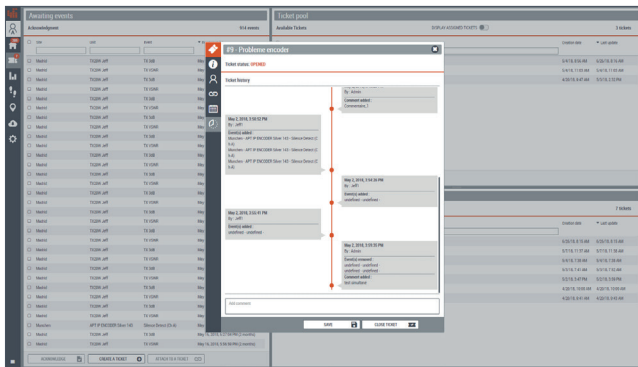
Awaiting events
Acknowledgment
914 events

Ticket pool
Available Tickets
DISPLAY ASSIGNED TICKETS

#9 - Probleme encoder
Ticket status: OPENED
Ticket history

By : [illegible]
Comment added :
Commentaire 1

May 2, 2018, 3:50:55 PM
By : zeff1
Event(s) added :
Mountain - APT IP ENCODER Silver 143 - Silence Detect (CH-A)
Mountain - APT IP ENCODER Silver 143 - Silence Detect (CH-A)
Mountain - APT IP ENCODER Silver 143 - Silence Detect (CH-A)

May 2, 2018, 3:54:35 PM
By : zeff1
Event(s) added :
undefined - undefined -

May 2, 2018, 3:52:11 PM
By : zeff1
Event(s) added :
undefined - undefined -

May 2, 2018, 3:55:55 PM
By : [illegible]
Event(s) removed :
undefined - undefined -
undefined - undefined -
Comment added :
test simultané

Add comment

SAVE
CLOSE TICKET

Creation date
Last update
3 tickets

ACKNOWLEDGE
CREATE A TICKET
ATTACH TO A TICKET